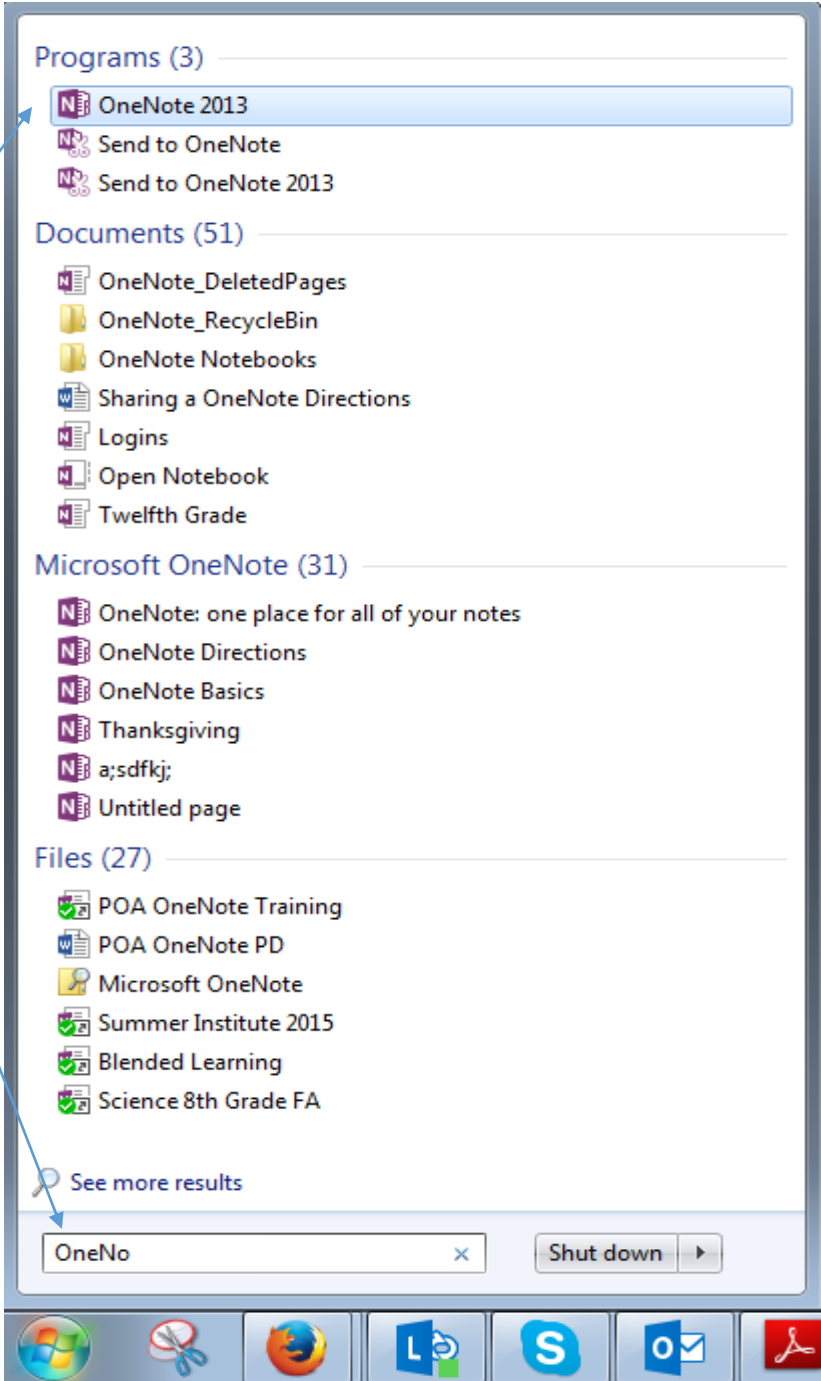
Programs (3)
OneNote 2013
Send to OneNote
Send to OneNote 2013

Documents (51)
OneNote_DeletedPages
OneNote_RecycleBin
OneNote Notebooks
Sharing a OneNote Directions
Logins
Open Notebook
Twelfth Grade

Microsoft OneNote (31)
OneNote: one place for all of your notes
OneNote Directions
OneNote Basics
Thanksgiving
a;sdfkj;
Untitled page

Files (27)
POA OneNote Training
POA OneNote PD
Microsoft OneNote
Summer Institute 2015
Blended Learning
Science 8th Grade FA

See more results

OneNo
Shut down